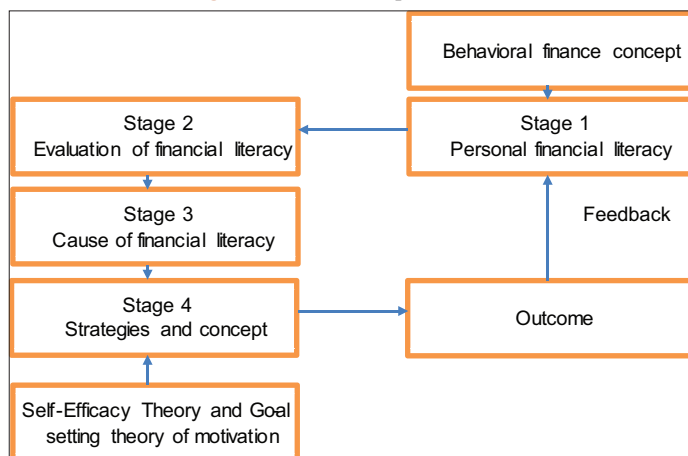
Behavioral finance concept

Stage 1
Personal financial literacy

Stage 2
Evaluation of financial literacy

Stage 3
Cause of financial literacy

Stage 4
Strategies and concept

Feedback

Outcome

Self-Efficacy Theory and Goal setting theory of motivation